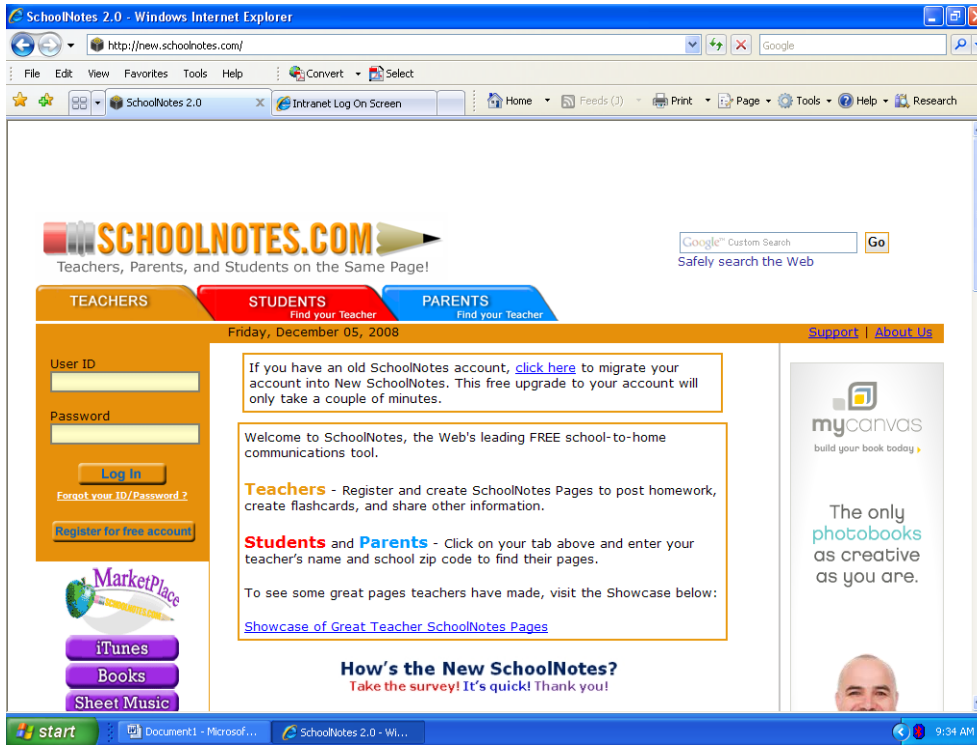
SchoolNotes 2.0 - Windows Internet Explorer

http://new.schoolnotes.com/

Google

File Edit View Favorites Tools Help

Convert Select

SchoolNotes 2.0

Intranet Log On Screen

Home Feeds (J) Print Page Tools Help Research

SCHOOLNOTES.COM

Teachers, Parents, and Students on the Same Page!

Google Custom Search Go

Safely search the Web

TEACHERS

STUDENTS Find your Teacher

PARENTS Find your Teacher

Friday, December 05, 2008

Support | About Us

User ID

Password

Log In

Forgot your ID/Password ?

Register for free account

MarketPlace

iTunes

Books

Sheet Music

If you have an old SchoolNotes account, click here to migrate your account into New SchoolNotes. This free upgrade to your account will only take a couple of minutes.

Welcome to SchoolNotes, the Web's leading FREE school-to-home communications tool.

Teachers - Register and create SchoolNotes Pages to post homework, create flashcards, and share other information.

Students and Parents - Click on your tab above and enter your teacher's name and school zip code to find their pages.

To see some great pages teachers have made, visit the Showcase below:

Showcase of Great Teacher SchoolNotes Pages

How's the New SchoolNotes?

Take the survey! It's quick! Thank you!

mycanvas

build your book today

The only photobooks as creative as you are.

start

Document1 - Microsof...

SchoolNotes 2.0 - Wi...

9:34 AM